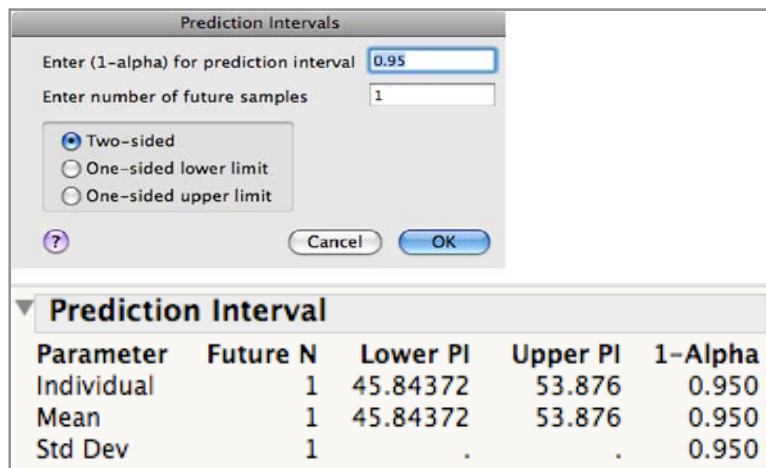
Prediction Intervals

Enter (1-alpha) for prediction interval 0.95

Enter number of future samples 1

Two-sided
One-sided lower limit
One-sided upper limit

?

Cancel OK

Prediction Interval

| Parameter | Future N | Lower PI | Upper PI | 1-Alpha |
|---|---|---|---|---|
| Individual | 1 | 45.84372 | 53.876 | 0.950 |
| Mean | 1 | 45.84372 | 53.876 | 0.950 |
| Std Dev | 1 | . | . | 0.950 |